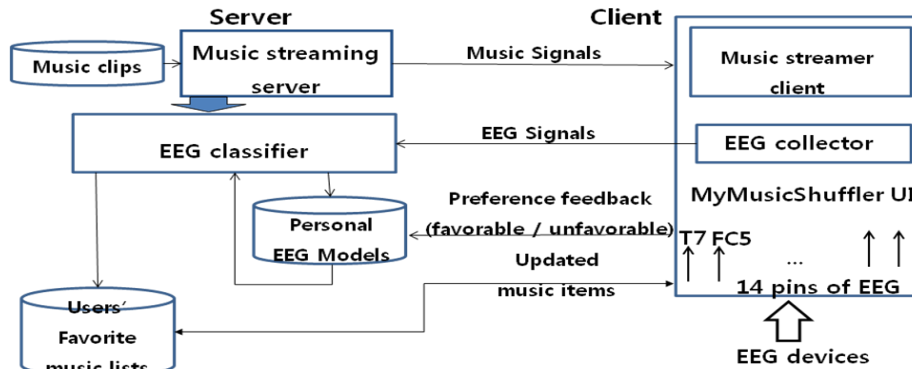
Server

Client

Music clips

Music streaming server

Music Signals

Music streamer client

EEG classifier

EEG Signals

EEG collector

MyMusicShuffler UI

Preference feedback (favorable / unfavorable)

Personal EEG Models

T7 FC5

...

Updated music items

14 pins of EEG

Users' Favorite music lists

EEG devices